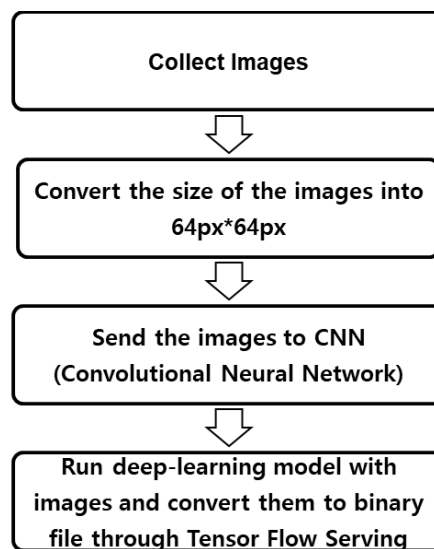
Collect Images

Convert the size of the images into 64px*64px

Send the images to CNN (Convolutional Neural Network)

Run deep-learning model with images and convert them to binary file through Tensor Flow Serving